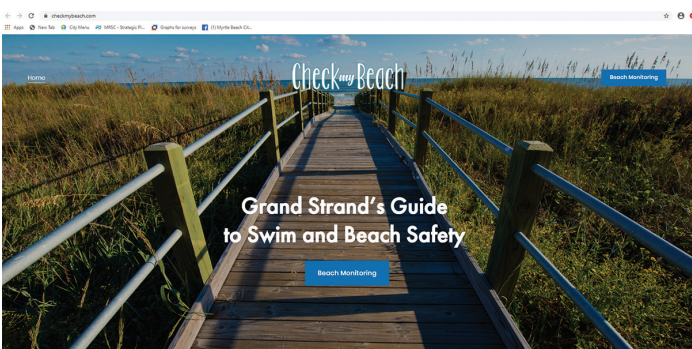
checkmybeach.com

Apps New Tab City Menu MBSC - Strategic Pl... Graphs for surveys (1) Myrtle Beach Cit...

Home

Check my Beach

Beach Monitoring

Grand Strand's Guide to Swim and Beach Safety

Beach Monitoring